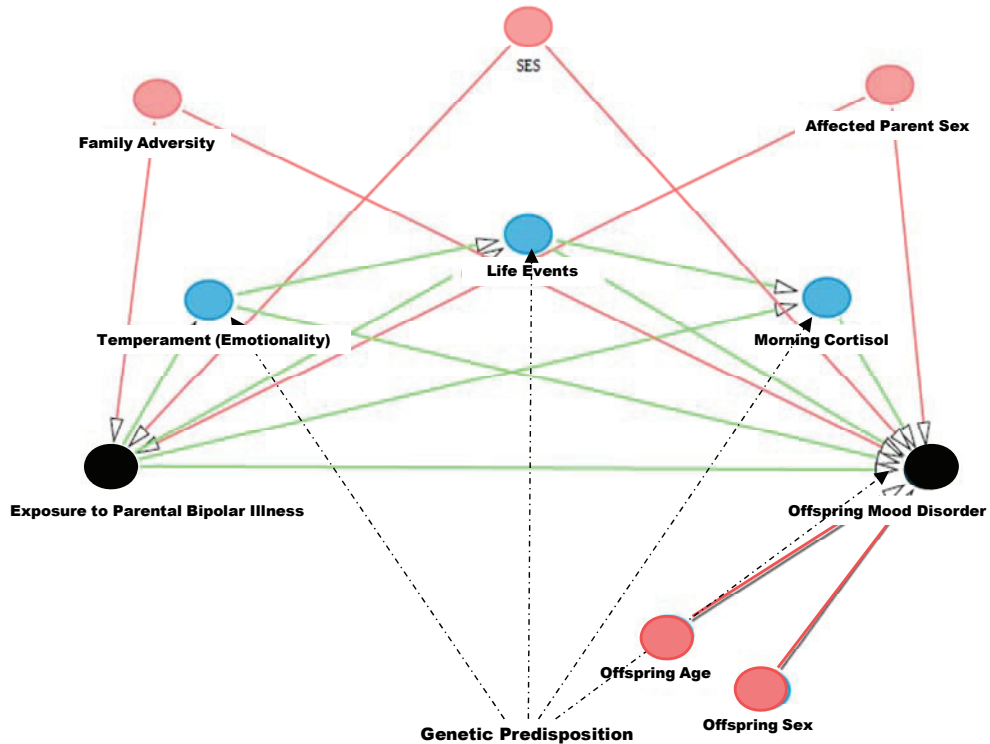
SES

Family Adversity

Affected Parent Sex

Life Events

Temperament (Emotionality)

Morning Cortisol

Exposure to Parental Bipolar Illness

Offspring Mood Disorder

Offspring Age

Offspring Sex

Genetic Predisposition